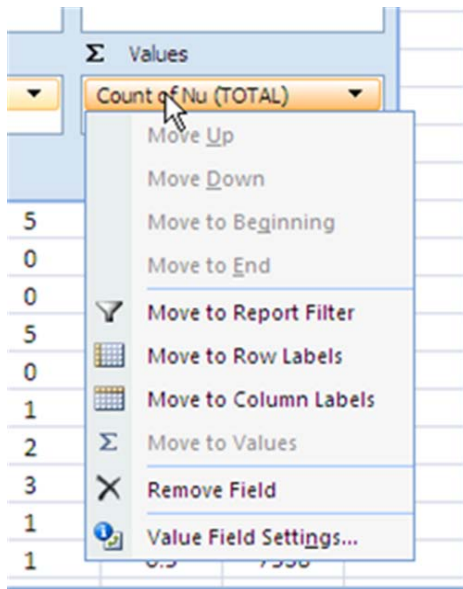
Σ Values

Count of Nu (TOTAL)

Move Up
Move Down
Move to Beginning
Move to End
Move to Report Filter
Move to Row Labels
Move to Column Labels
Σ Move to Values
Remove Field
Value Field Settings...

5
0
0
5
0
1
2
3
1
1